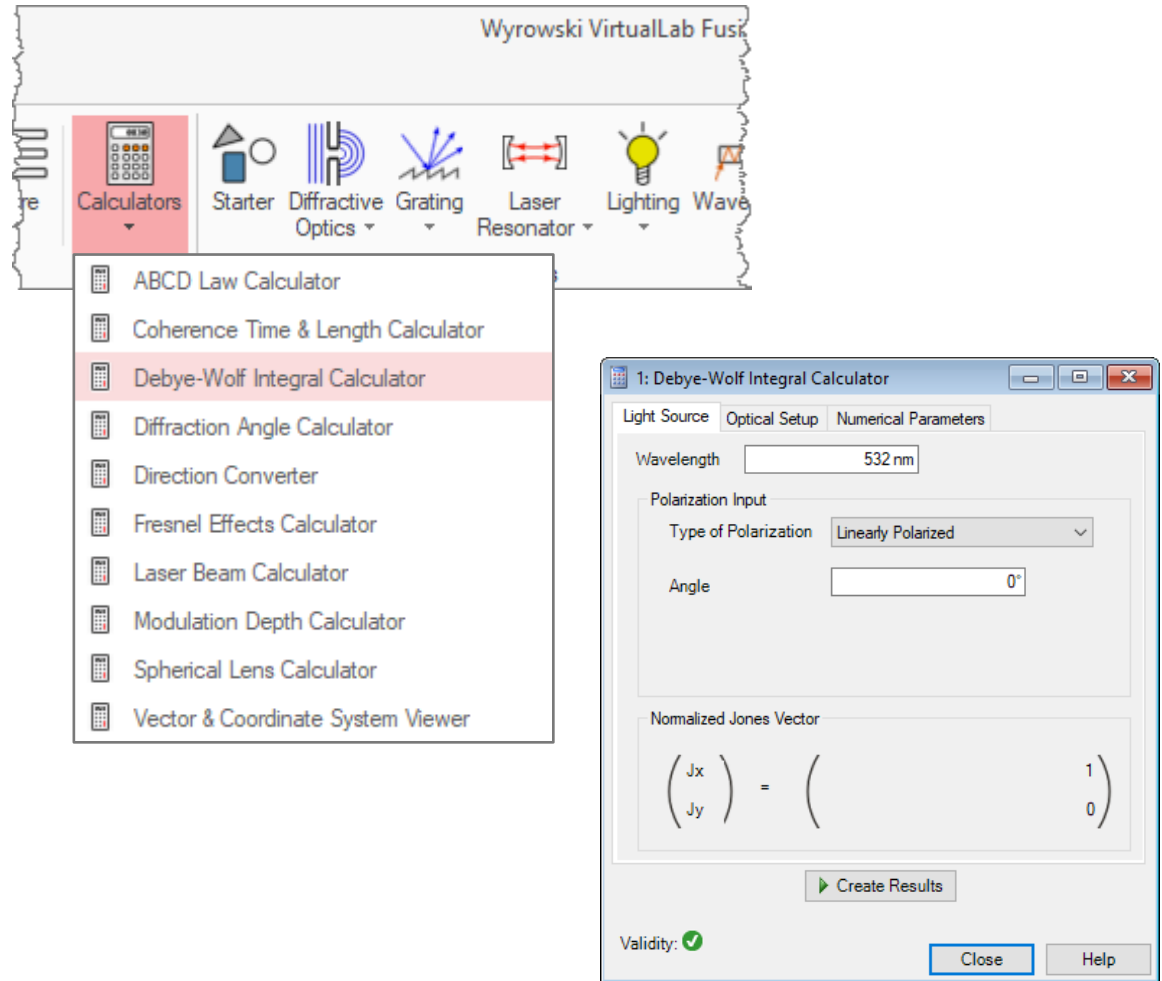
Wyrowski VirtualLab Fusi

re

Calculators

Starter

Diffractive Optics

Grating

Laser Resonator

Lighting

Wave

ABCD Law Calculator
Coherence Time & Length Calculator
Debye-Wolf Integral Calculator
Diffraction Angle Calculator
Direction Converter
Fresnel Effects Calculator
Laser Beam Calculator
Modulation Depth Calculator
Spherical Lens Calculator
Vector & Coordinate System Viewer

1: Debye-Wolf Integral Calculator

Light Source | Optical Setup | Numerical Parameters

Wavelength 532 nm

Polarization Input

Type of Polarization Linearly Polarized

Angle 0°

Normalized Jones Vector

$\begin{pmatrix} Jx \\ Jy \end{pmatrix} = \begin{pmatrix} 1 \\ 0 \end{pmatrix}$

Create Results

Validity:

Close

Help